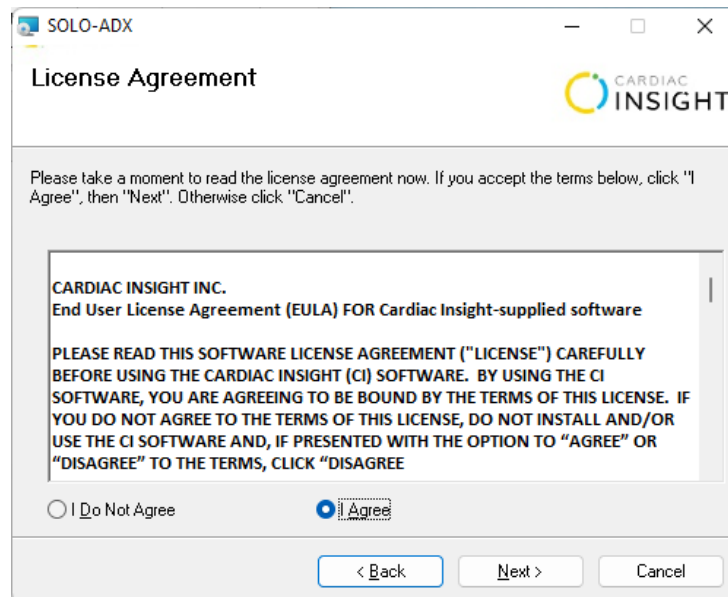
SOLO-ADX

License Agreement

CARDIAC INSIGHT

Please take a moment to read the license agreement now. If you accept the terms below, click "I Agree", then "Next". Otherwise click "Cancel".

CARDIAC INSIGHT INC.
End User License Agreement (EULA) FOR Cardiac Insight-supplied software

PLEASE READ THIS SOFTWARE LICENSE AGREEMENT ("LICENSE") CAREFULLY BEFORE USING THE CARDIAC INSIGHT (CI) SOFTWARE. BY USING THE CI SOFTWARE, YOU ARE AGREEING TO BE BOUND BY THE TERMS OF THIS LICENSE. IF YOU DO NOT AGREE TO THE TERMS OF THIS LICENSE, DO NOT INSTALL AND/OR USE THE CI SOFTWARE AND, IF PRESENTED WITH THE OPTION TO “AGREE” OR “DISAGREE” TO THE TERMS, CLICK “DISAGREE

I Do Not Agree

I Agree

< Back

Next >

Cancel